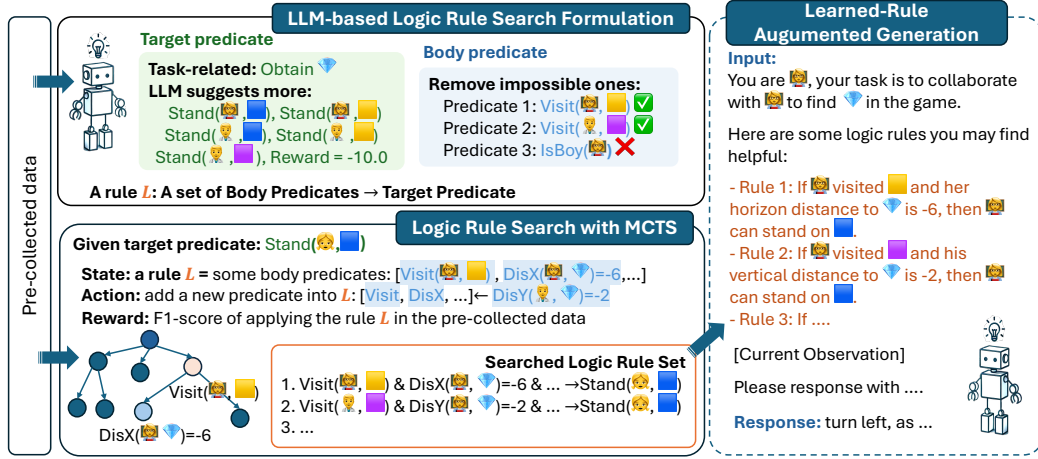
Pre-collected data

LLM-based Logic Rule Search Formulation

Target predicate
Task-related: Obtain
LLM suggests more:
Stand( , ), Stand( , )
Stand( , ), Stand( , )
Stand( , ), Reward = -10.0

Body predicate
Remove impossible ones:
Predicate 1: Visit( , ) ✅
Predicate 2: Visit( , ) ✅
Predicate 3: IsBoy( ) ❌

A rule $L$: A set of Body Predicates → Target Predicate

Logic Rule Search with MCTS

Given target predicate: Stand( , )

State: a rule $L$ = some body predicates: [Visit( , ), DisX( , )=-6,...]
Action: add a new predicate into $L$: [Visit, DisX, ...]← DisY( , )=-2
Reward: F1-score of applying the rule $L$ in the pre-collected data

Visit( , )
DisX( , )=-6

Searched Logic Rule Set
1. Visit( , ) & DisX( , )=-6 & ... →Stand( , )
2. Visit( , ) & DisY( , )=-2 & ... →Stand( , )
3. ...

Learned-Rule Augumented Generation

Input:
You are , your task is to collaborate with to find in the game.

Here are some logic rules you may find helpful:

- Rule 1: If visited and her horizon distance to is -6, then can stand on .
- Rule 2: If visited and his vertical distance to is -2, then can stand on .
- Rule 3: If ....

[Current Observation]

Please response with ....

Response: turn left, as ...